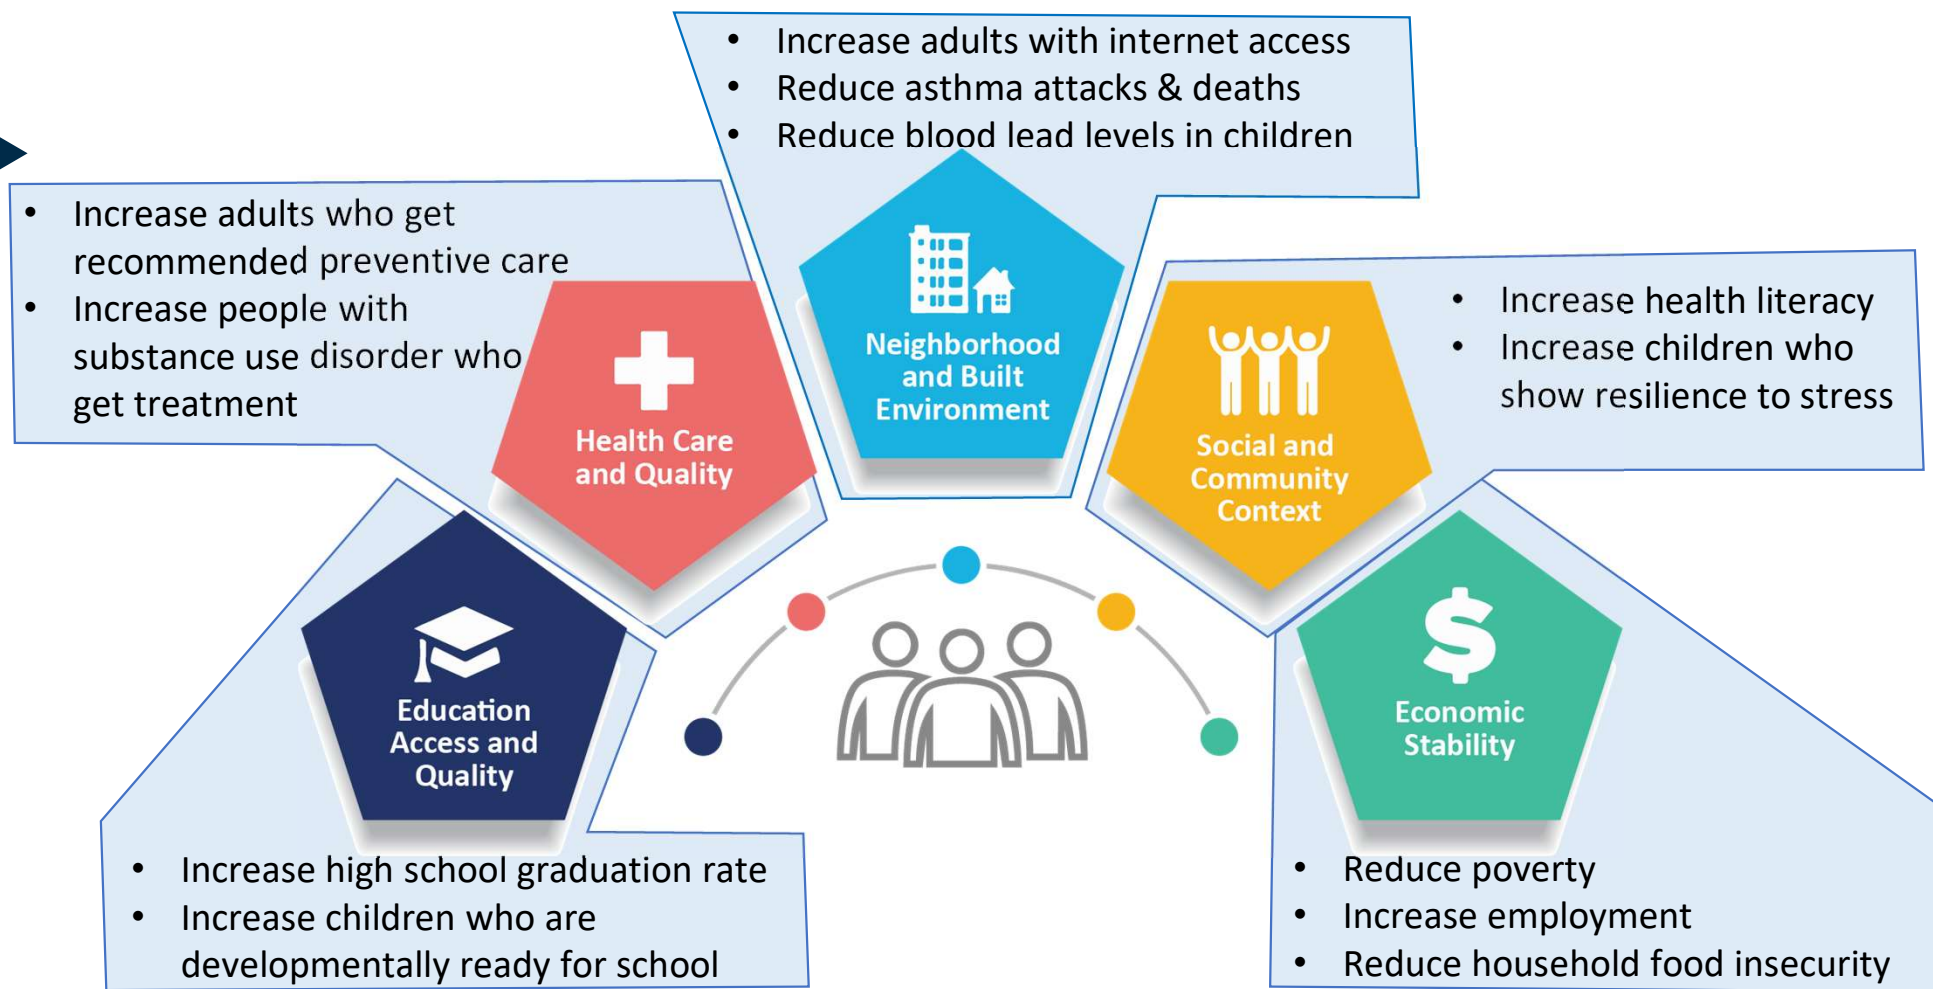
- Increase adults with internet access
- Reduce asthma attacks & deaths
- Reduce blood lead levels in children

- Increase adults who get recommended preventive care
- Increase people with substance use disorder who get treatment

Neighborhood and Built Environment

Health Care and Quality

Social and Community Context

- Increase health literacy
- Increase children who show resilience to stress

Education Access and Quality

Economic Stability

- Increase high school graduation rate
- Increase children who are developmentally ready for school

- Reduce poverty
- Increase employment
- Reduce household food insecurity